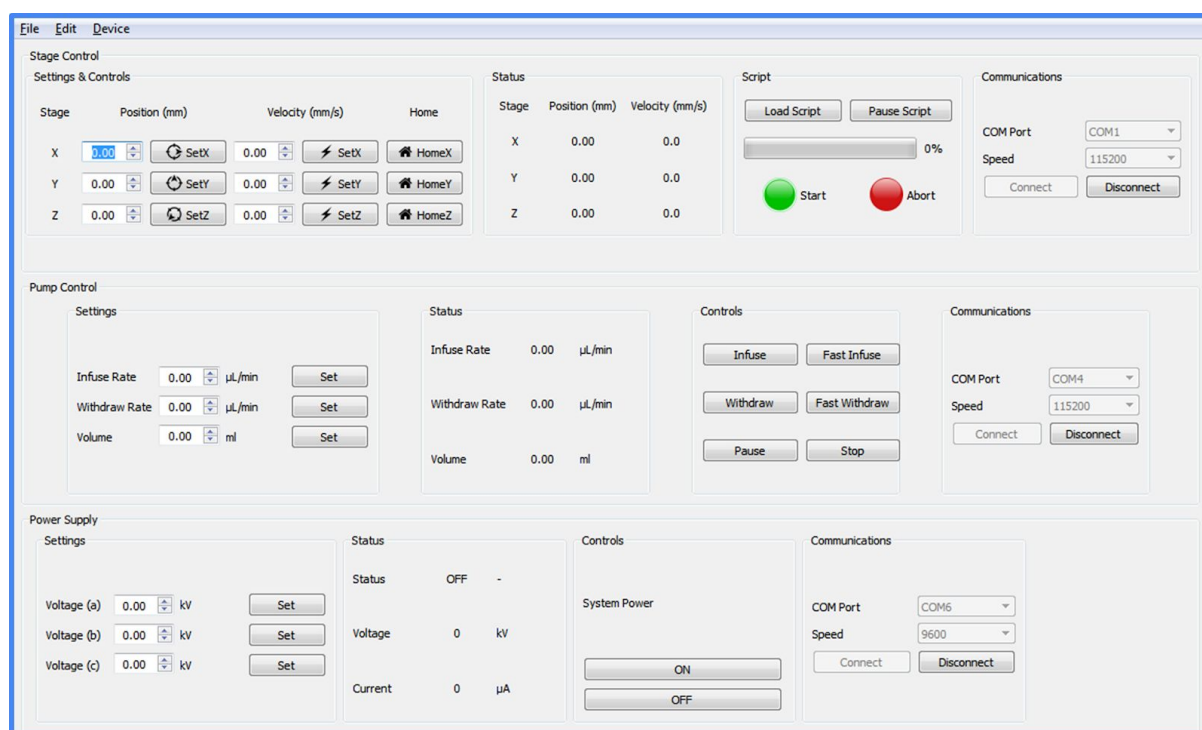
File Edit Device

Stage Control

Settings & Controls

| Stage | Position (mm) | | Velocity (mm/s) | | Home |
|---|---|---|---|---|---|
| X | 0.00 | SetX | 0.00 | SetX | HomeX |
| Y | 0.00 | SetY | 0.00 | SetY | HomeY |
| Z | 0.00 | SetZ | 0.00 | SetZ | HomeZ |

Status

| Stage | Position (mm) | Velocity (mm/s) |
|---|---|---|
| X | 0.00 | 0.0 |
| Y | 0.00 | 0.0 |
| Z | 0.00 | 0.0 |

Script

Load Script Pause Script

0%

Start Abort

Communications

COM Port COM1

Speed 115200

Connect Disconnect

Pump Control

Settings

Infuse Rate 0.00 μL/min Set

Withdraw Rate 0.00 μL/min Set

Volume 0.00 ml Set

Status

Infuse Rate 0.00 μL/min

Withdraw Rate 0.00 μL/min

Volume 0.00 ml

Controls

Infuse Fast Infuse

Withdraw Fast Withdraw

Pause Stop

Communications

COM Port COM4

Speed 115200

Connect Disconnect

Power Supply

Settings

Voltage (a) 0.00 kV Set

Voltage (b) 0.00 kV Set

Voltage (c) 0.00 kV Set

Status

Status OFF -

Voltage 0 kV

Current 0 μA

Controls

System Power

ON

OFF

Communications

COM Port COM6

Speed 9600

Connect Disconnect